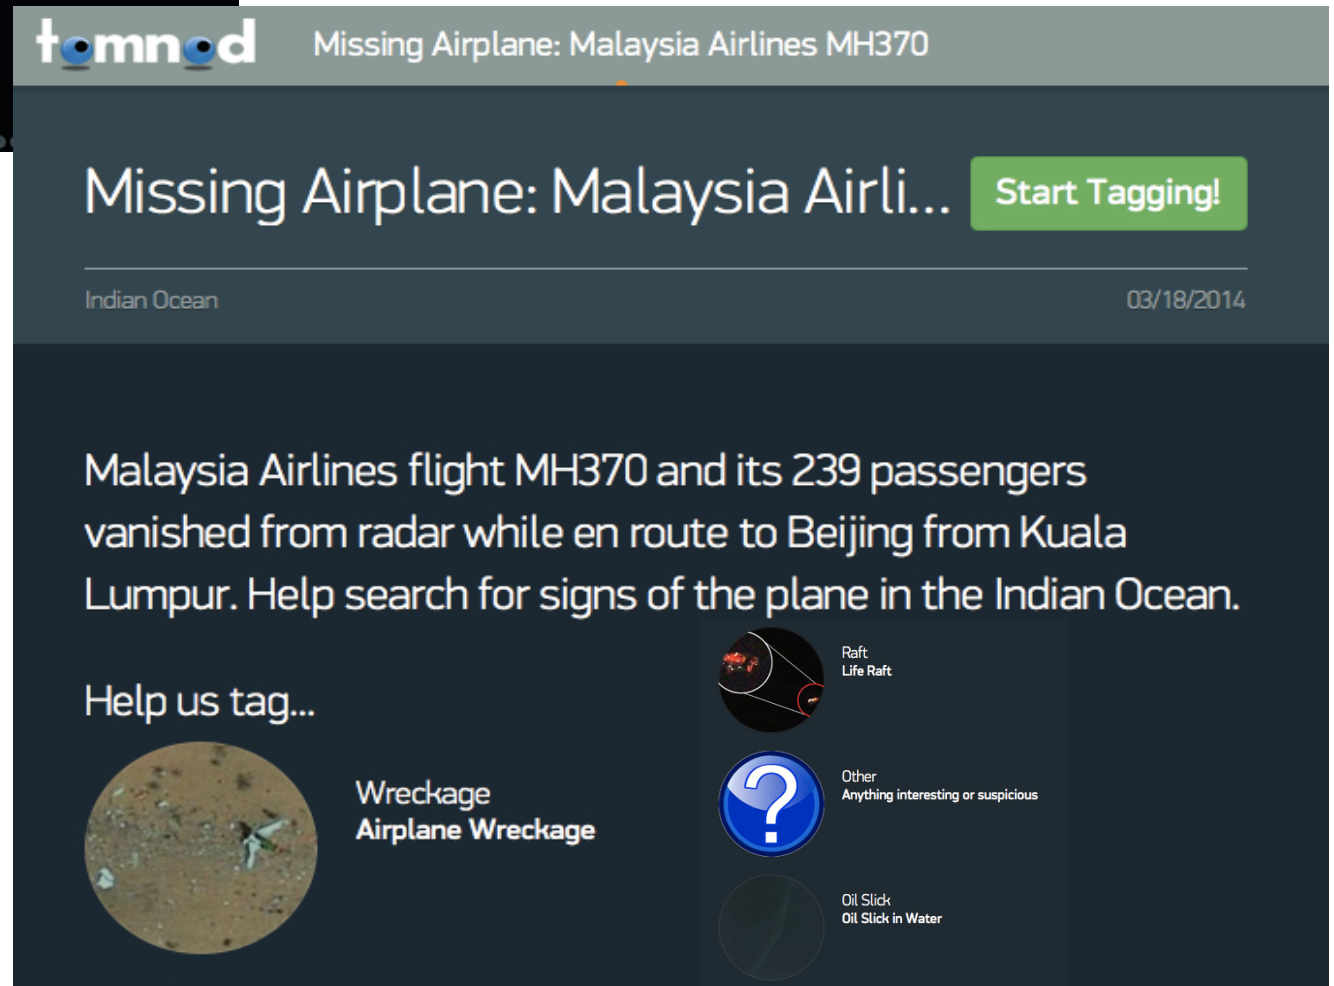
tomnod

Missing Airplane: Malaysia Airlines MH370

Missing Airplane: Malaysia Airli...

Start Tagging!

Indian Ocean

03/18/2014

Malaysia Airlines flight MH370 and its 239 passengers vanished from radar while en route to Beijing from Kuala Lumpur. Help search for signs of the plane in the Indian Ocean.

Help us tag...

Wreckage
Airplane Wreckage

Raft
Life Raft

Other
Anything interesting or suspicious

Oil Slick
Oil Slick in Water